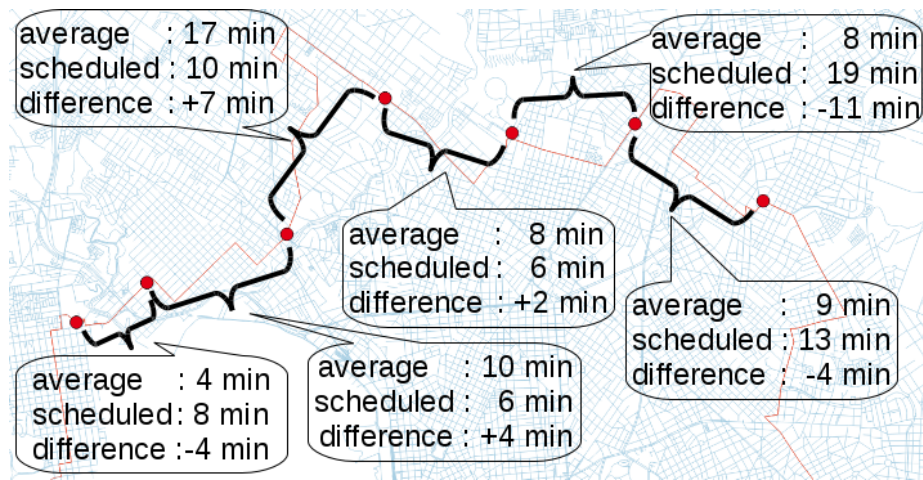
average : 17 min
scheduled : 10 min
difference : +7 min

average : 8 min
scheduled : 19 min
difference : -11 min

average : 8 min
scheduled : 6 min
difference : +2 min

average : 9 min
scheduled : 13 min
difference : -4 min

average : 4 min
scheduled : 8 min
difference : -4 min

average : 10 min
scheduled : 6 min
difference : +4 min